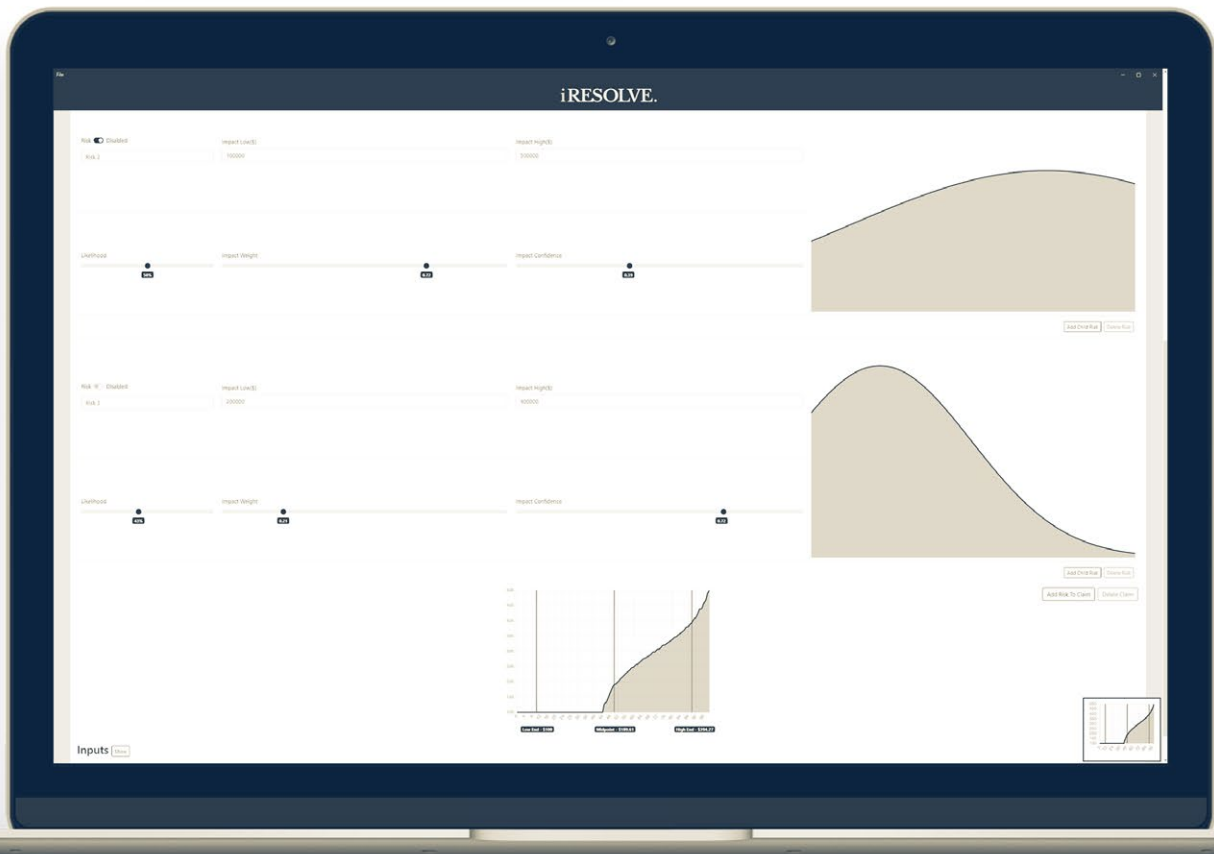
File

iRESOLVE.

Risk Disabled

Risk 2

Impact Low($)

100000

Impact High($)

300000

Likelihood

56%

Impact Weight

0.22

Impact Confidence

0.29

Add Chld Risk Delete Risk

Risk Disabled

Risk 1

Impact Low($)

200000

Impact High($)

400000

Likelihood

43%

Impact Weight

0.21

Impact Confidence

0.72

Add Chld Risk Delete Risk

Add Risk To Claim Delete Claim

Low End - $100

Midpoint - $180.63

High End - $294.27

Inputs Show